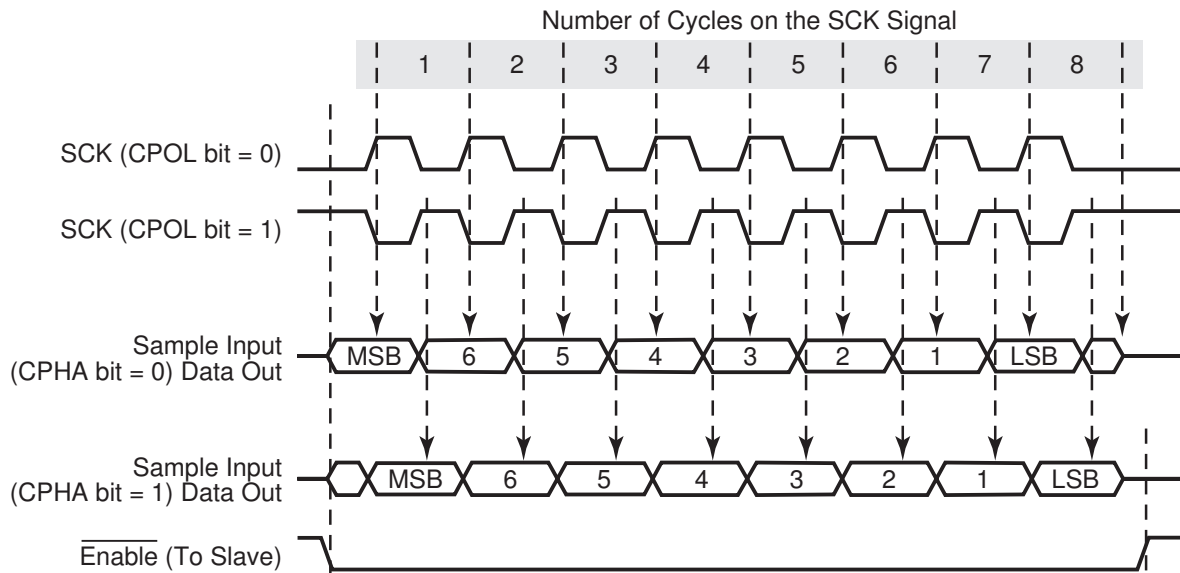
Number of Cycles on the SCK Signal

1 2 3 4 5 6 7 8

SCK (CPOL bit = 0)

SCK (CPOL bit = 1)

Sample Input
(CPHA bit = 0) Data Out

MSB 6 5 4 3 2 1 LSB

Sample Input
(CPHA bit = 1) Data Out

MSB 6 5 4 3 2 1 LSB

$\overline{\text{Enable}}$ (To Slave)